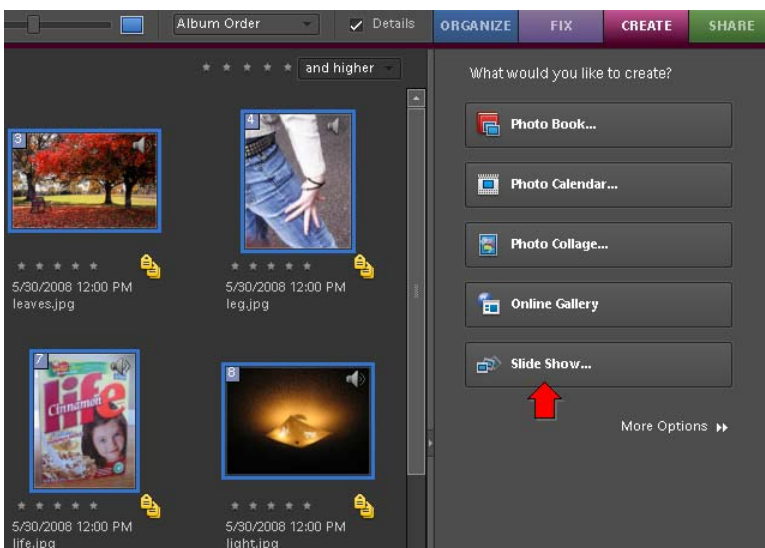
Album Order
Details
ORGANIZE
FIX
CREATE
SHARE

and higher

3

4

5/30/2008 12:00 PM
leaves.jpg

5/30/2008 12:00 PM
leg.jpg

7
life
Cinnamon

8

5/30/2008 12:00 PM
life.jpg

5/30/2008 12:00 PM
light.jpg

What would you like to create?

Photo Book...

Photo Calendar...

Photo Collage...

Online Gallery

Slide Show...

More Options